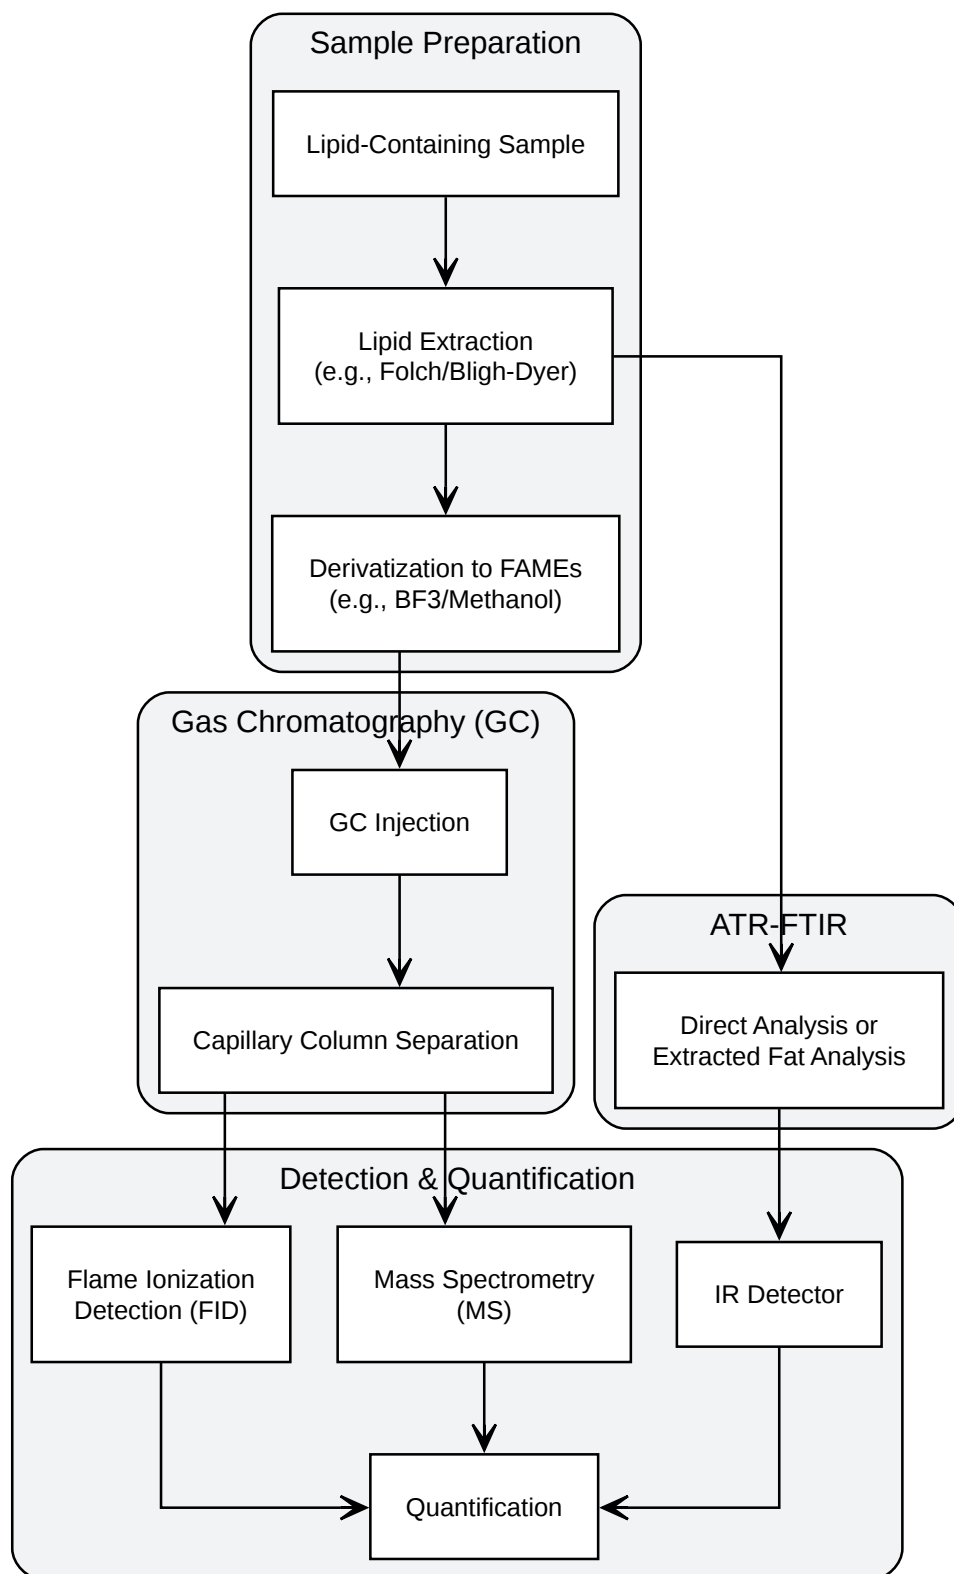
Sample Preparation

Lipid-Containing Sample

Lipid Extraction
(e.g., Folch/Bligh-Dyer)

Derivatization to FAMEs
(e.g., BF3/Methanol)

Gas Chromatography (GC)

GC Injection

Capillary Column Separation

ATR-FTIR

Direct Analysis or
Extracted Fat Analysis

Detection & Quantification

Flame Ionization
Detection (FID)

Mass Spectrometry
(MS)

IR Detector

Quantification